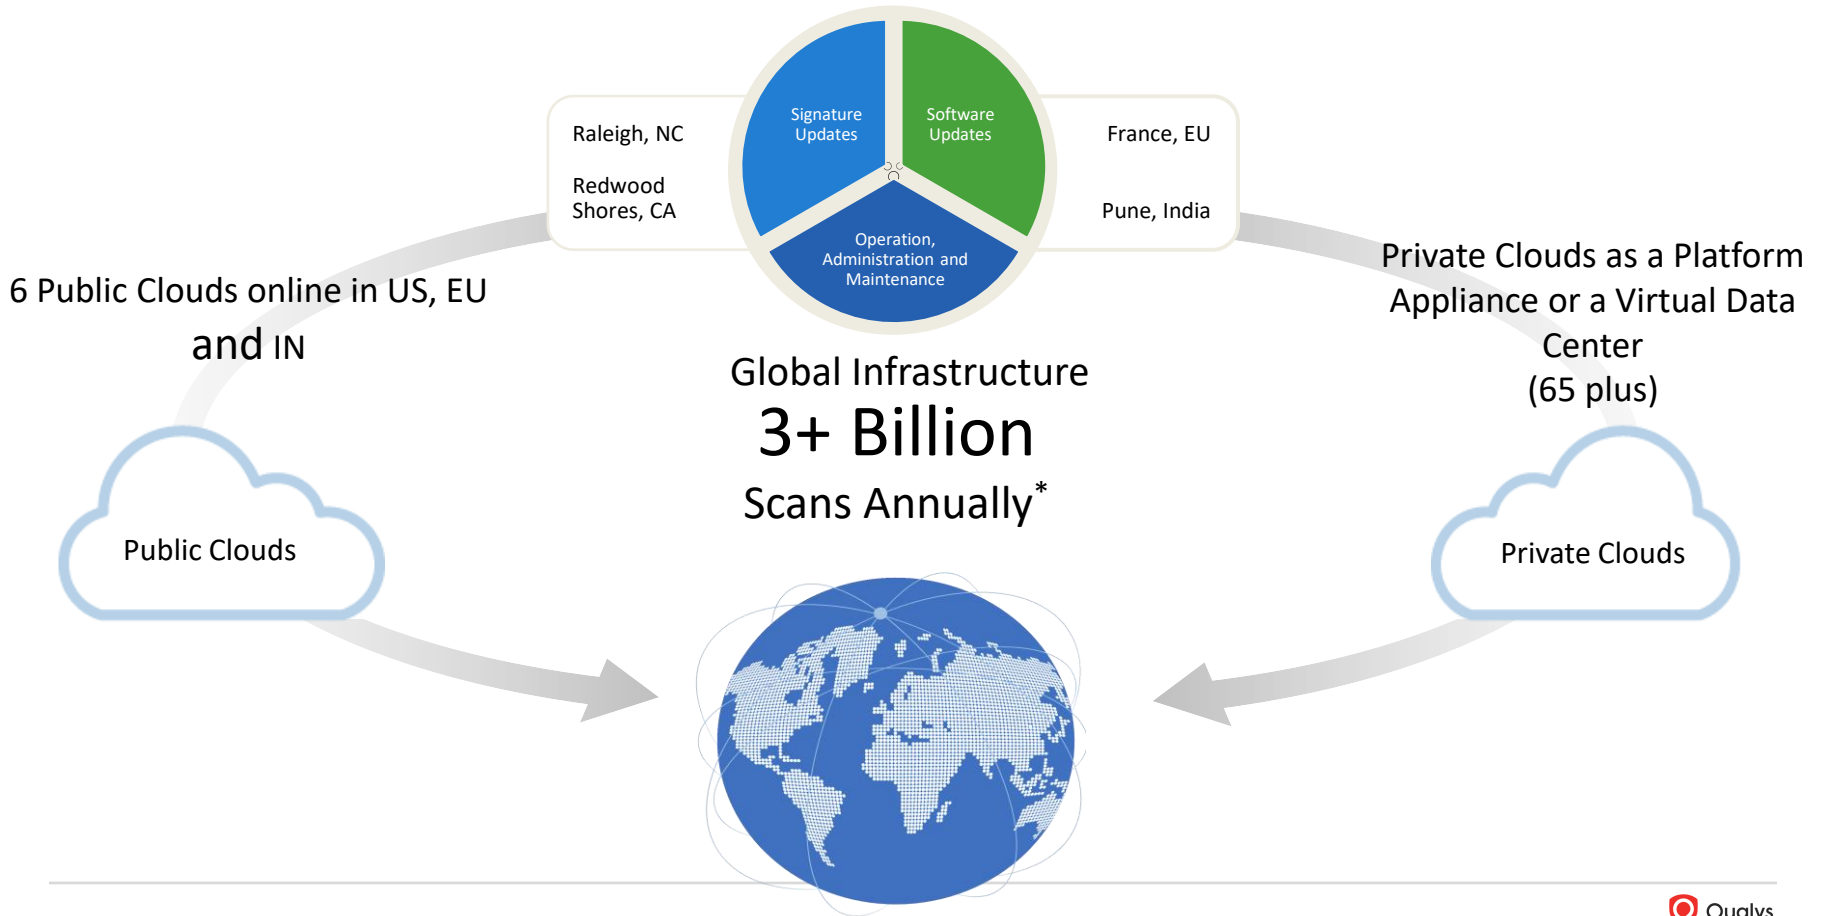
Raleigh, NC

Redwood Shores, CA

Signature Updates

Software Updates

Operation, Administration and Maintenance

France, EU

Pune, India

6 Public Clouds online in US, EU and IN

Private Clouds as a Platform Appliance or a Virtual Data Center (65 plus)

Global Infrastructure

3+ Billion

Scans Annually*

Public Clouds

Private Clouds

Qualys